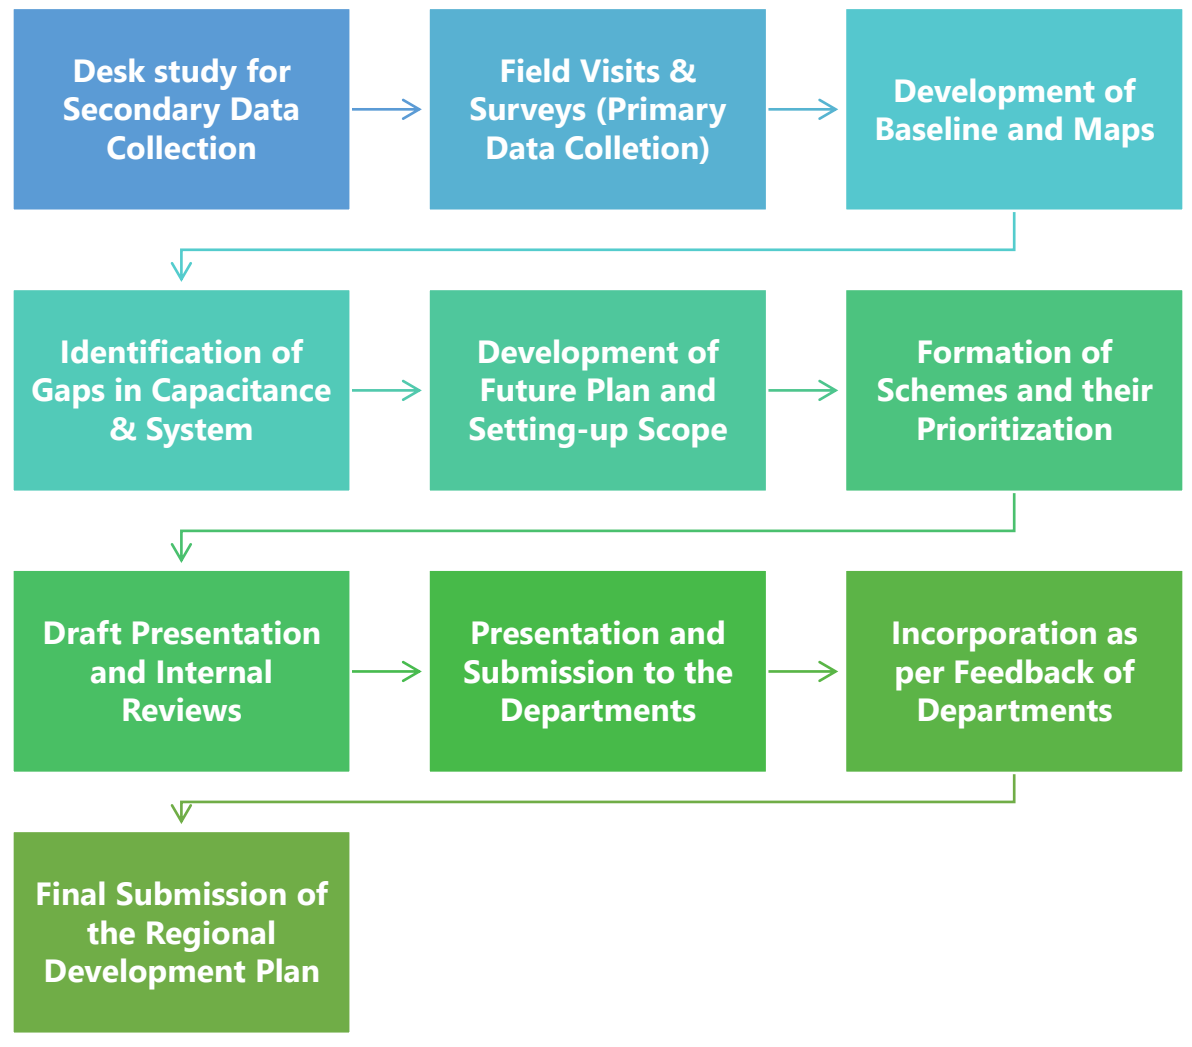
Desk study for Secondary Data Collection

Field Visits & Surveys (Primary Data Colletion)

Development of Baseline and Maps

Identification of Gaps in Capacitance & System

Development of Future Plan and Setting-up Scope

Formation of Schemes and their Prioritization

Draft Presentation and Internal Reviews

Presentation and Submission to the Departments

Incorporation as per Feedback of Departments

Final Submission of the Regional Development Plan